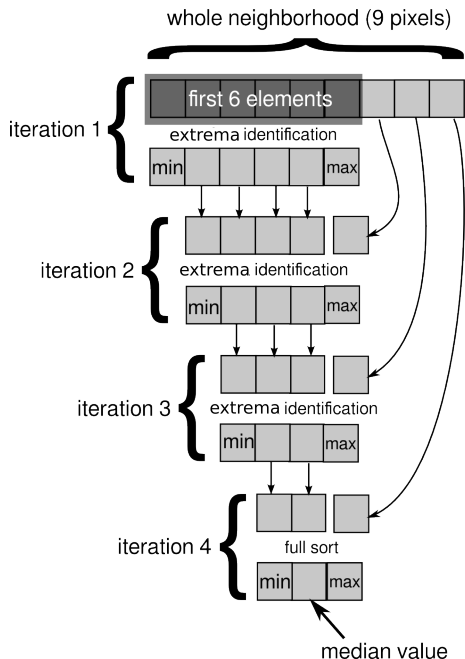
whole neighborhood (9 pixels)

first 6 elements

iteration 1

extrema identification

min

max

iteration 2

extrema identification

min

max

iteration 3

extrema identification

min

max

iteration 4

full sort

min

max

median value